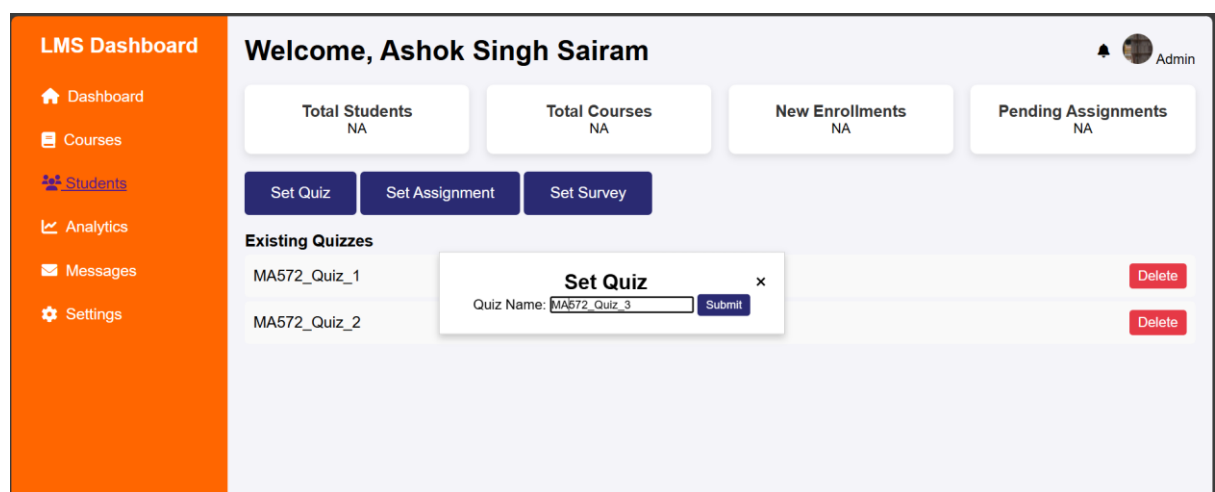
LMS Dashboard

Dashboard

Courses

Students

Analytics

Messages

Settings

Welcome, Ashok Singh Sairam

Admin

Total Students
NA

Total Courses
NA

New Enrollments
NA

Pending Assignments
NA

Set Quiz
Set Assignment
Set Survey

Existing Quizzes

MA572_Quiz_1
Delete

MA572_Quiz_2
Delete

Set Quiz
×
Quiz Name: MA572_Quiz_3
Submit